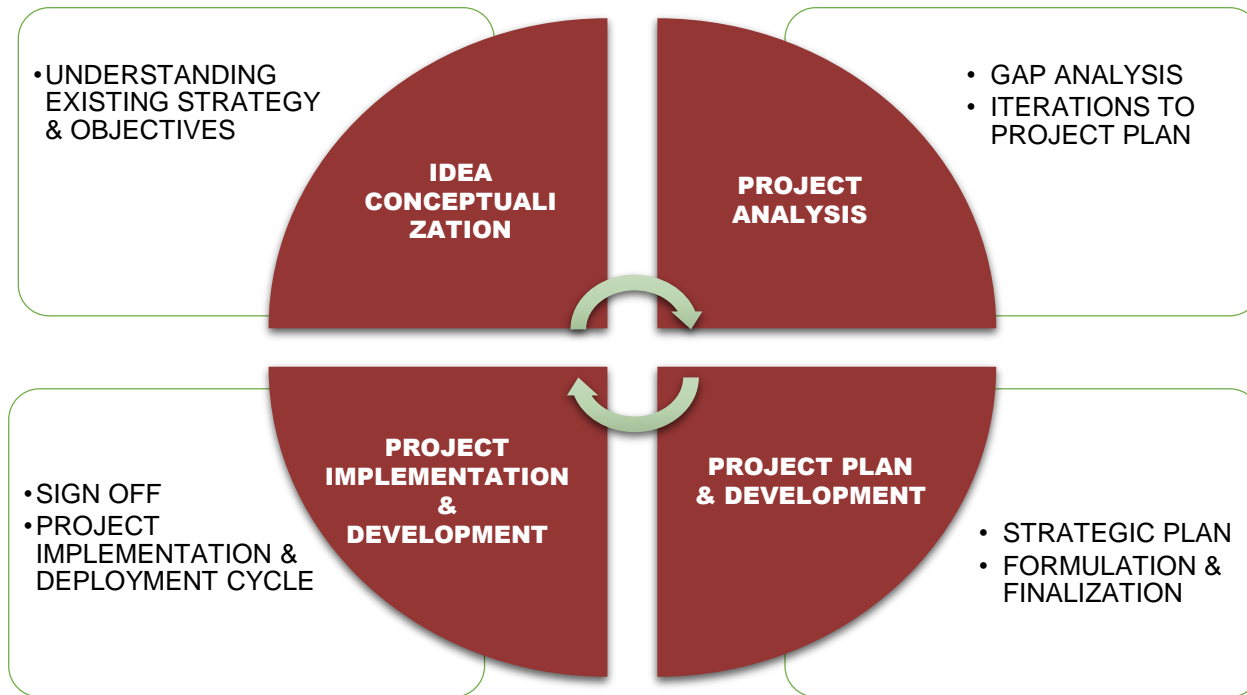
• UNDERSTANDING EXISTING STRATEGY & OBJECTIVES

IDEA CONCEPTUALI ZATION

PROJECT ANALYSIS

• GAP ANALYSIS
• ITERATIONS TO PROJECT PLAN

PROJECT IMPLEMENTATION & DEVELOPMENT

PROJECT PLAN & DEVELOPMENT

• SIGN OFF
• PROJECT IMPLEMENTATION & DEPLOYMENT CYCLE

• STRATEGIC PLAN
• FORMULATION & FINALIZATION